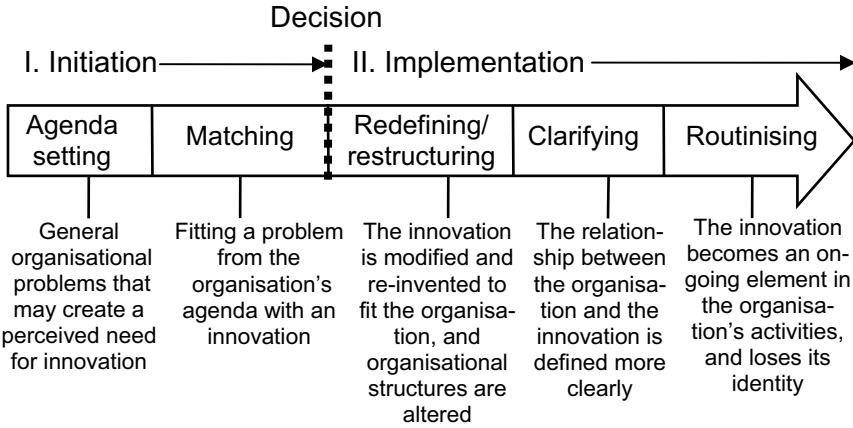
Decision

I. Initiation

II. Implementation

Agenda setting

Matching

Redefining/ restructuring

Clarifying

Routinising

General organisational problems that may create a perceived need for innovation

Fitting a problem from the organisation's agenda with an innovation

The innovation is modified and re-invented to fit the organisation, and organisational structures are altered

The relationship between the organisation and the innovation is defined more clearly

The innovation becomes an ongoing element in the organisation's activities, and loses its identity